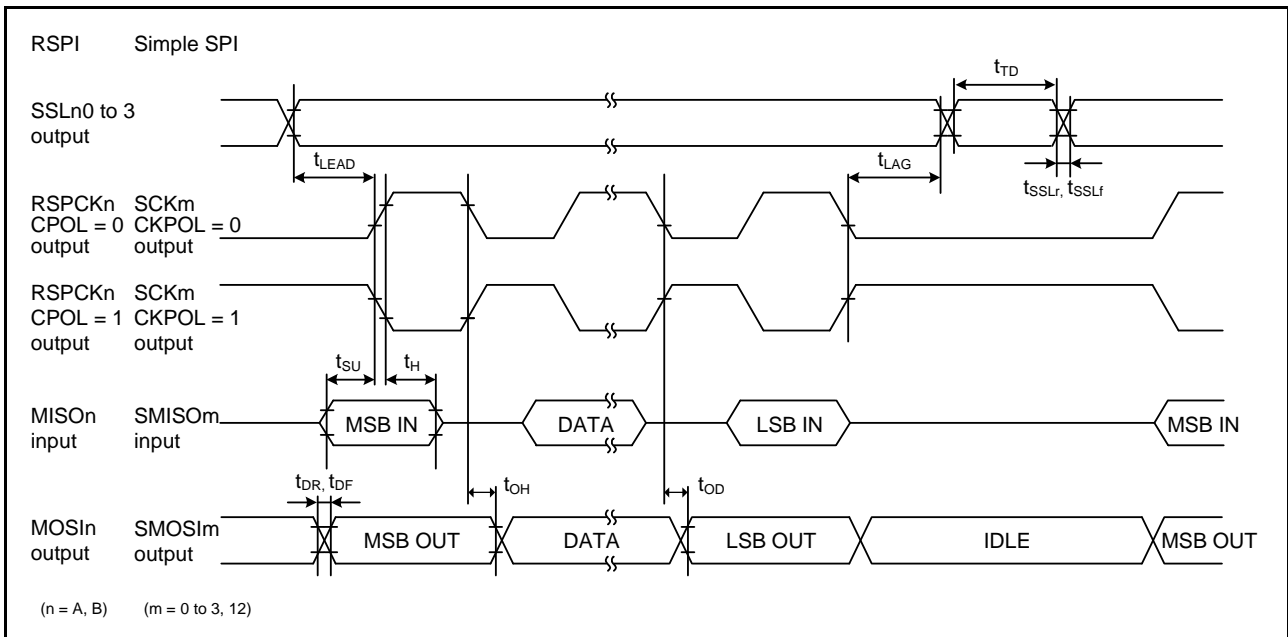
RSPI Simple SPI

$t_{TD}$

SSLn0 to 3 output

$t_{LEAD}$

$t_{LAG}$

$t_{SSLr}$, $t_{SSLf}$

RSPCKn CPOL = 0 output

SCKm CKPOL = 0 output

RSPCKn CPOL = 1 output

SCKm CKPOL = 1 output

$t_{SU}$

$t_{H}$

MISOn input

SMISOm input

MSB IN

DATA

LSB IN

MSB IN

$t_{DR}$, $t_{DF}$

$t_{OH}$

$t_{OD}$

MOSIn output

SMOSIm output

MSB OUT

DATA

LSB OUT

IDLE

MSB OUT

(n = A, B) (m = 0 to 3, 12)